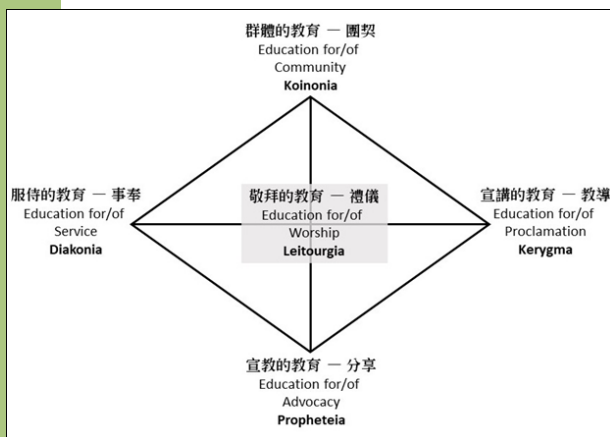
群體的教育 — 團契
Education for/of
Community
**Koinonia**

服侍的教育 — 事奉
Education for/of
Service
**Diakonia**

敬拜的教育 — 禮儀
Education for/of
Worship
**Leitourgia**

宣講的教育 — 教導
Education for/of
Proclamation
**Kerygma**

宣教的教育 — 分享
Education for/of
Advocacy
**Propheteia**